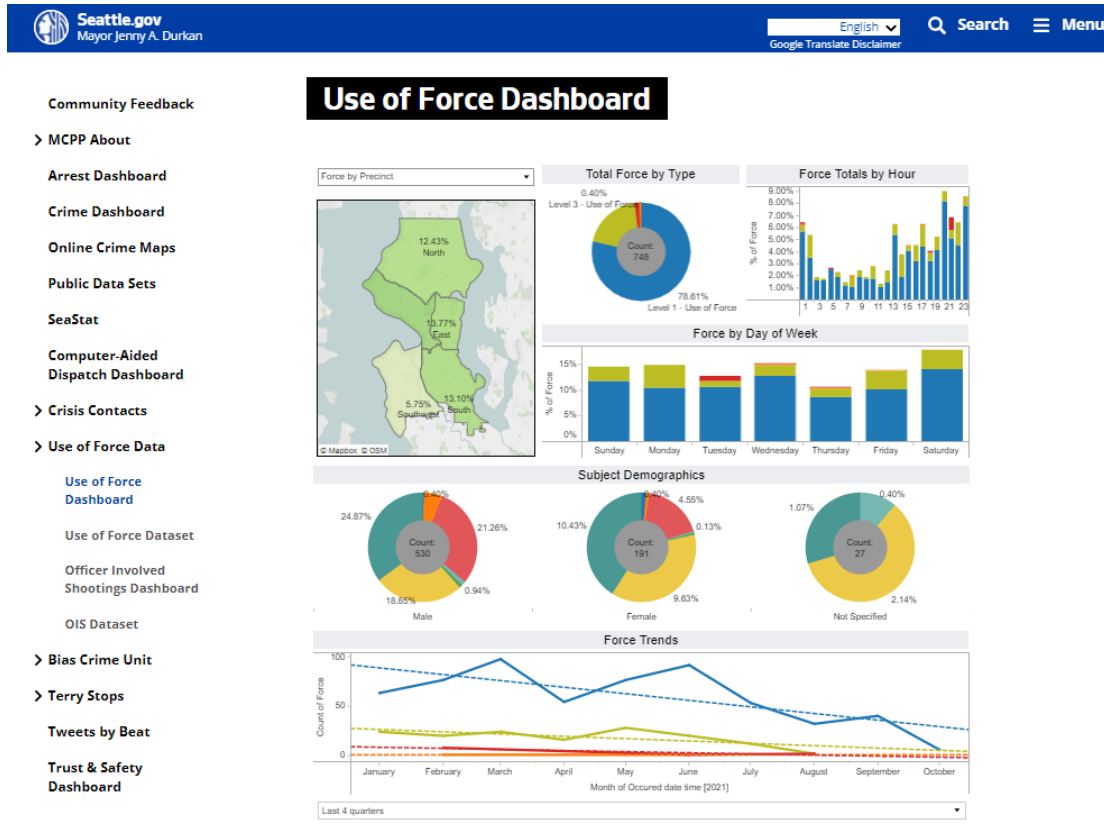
Seattle.gov
Mayor Jenny A. Durkan

English
Google Translate Disclaimer

Search

Menu

Community Feedback

MCPP About

Arrest Dashboard

Crime Dashboard

Online Crime Maps

Public Data Sets

SeaStat

Computer-Aided Dispatch Dashboard

Crisis Contacts

Use of Force Data

Use of Force Dashboard

Use of Force Dataset

Officer Involved Shootings Dashboard

OIS Dataset

Bias Crime Unit

Terry Stops

Tweets by Beat

Trust & Safety Dashboard

Use of Force Dashboard

Force by Precinct

12.43%
North

13.77%
East

5.75%
Southwest

13.10%
South

© Mapbox © OSM

Total Force by Type

0.40%
Level 3 - Use of Force

Count:
748

78.61%
Level 1 - Use of Force

Force Totals by Hour

9.00%
8.00%
7.00%
6.00%
5.00%
4.00%
3.00%
2.00%
1.00%

% of Force

1 3 5 7 9 11 13 15 17 19 21 23

Force by Day of Week

15%
10%
5%
0%

% of Force

Sunday Monday Tuesday Wednesday Thursday Friday Saturday

Subject Demographics

24.87%
0.40%
21.26%
Count:
530
18.85%
0.94%
Male

10.43%
0.40%
4.55%
0.13%
Count:
191
9.63%
Female

1.07%
0.40%
Count:
27
2.14%
Not Specified

Force Trends

100
50
0

Count of Force

January February March April May June July August September October

Month of Occured date time [2021]

Last 4 quarters